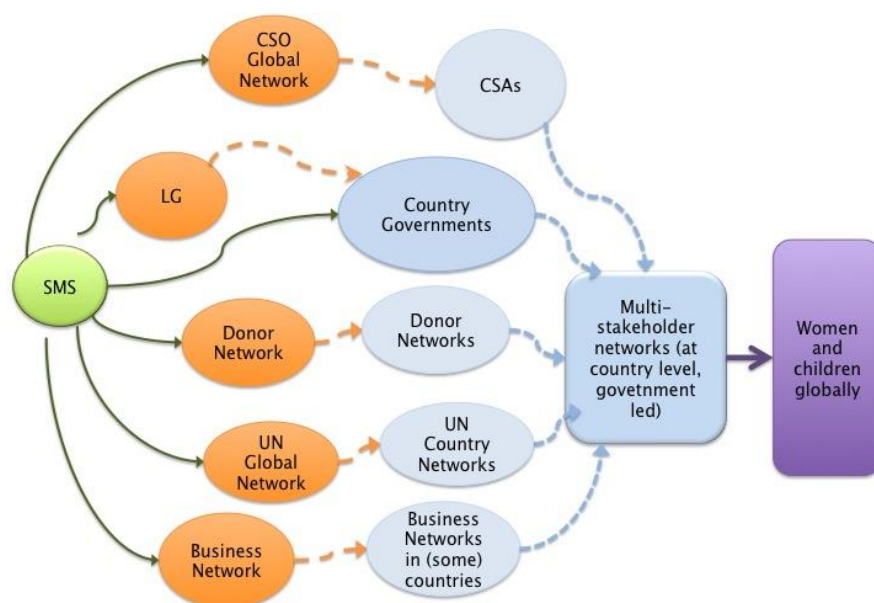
CSO Global Network

CSAs

LG

Country Governments

SMS

Donor Network

Donor Networks

Multi-stakeholder networks (at country level, govetnment led)

Women and children globally

UN Global Network

UN Country Networks

Business Network

Business Networks in (some) countries